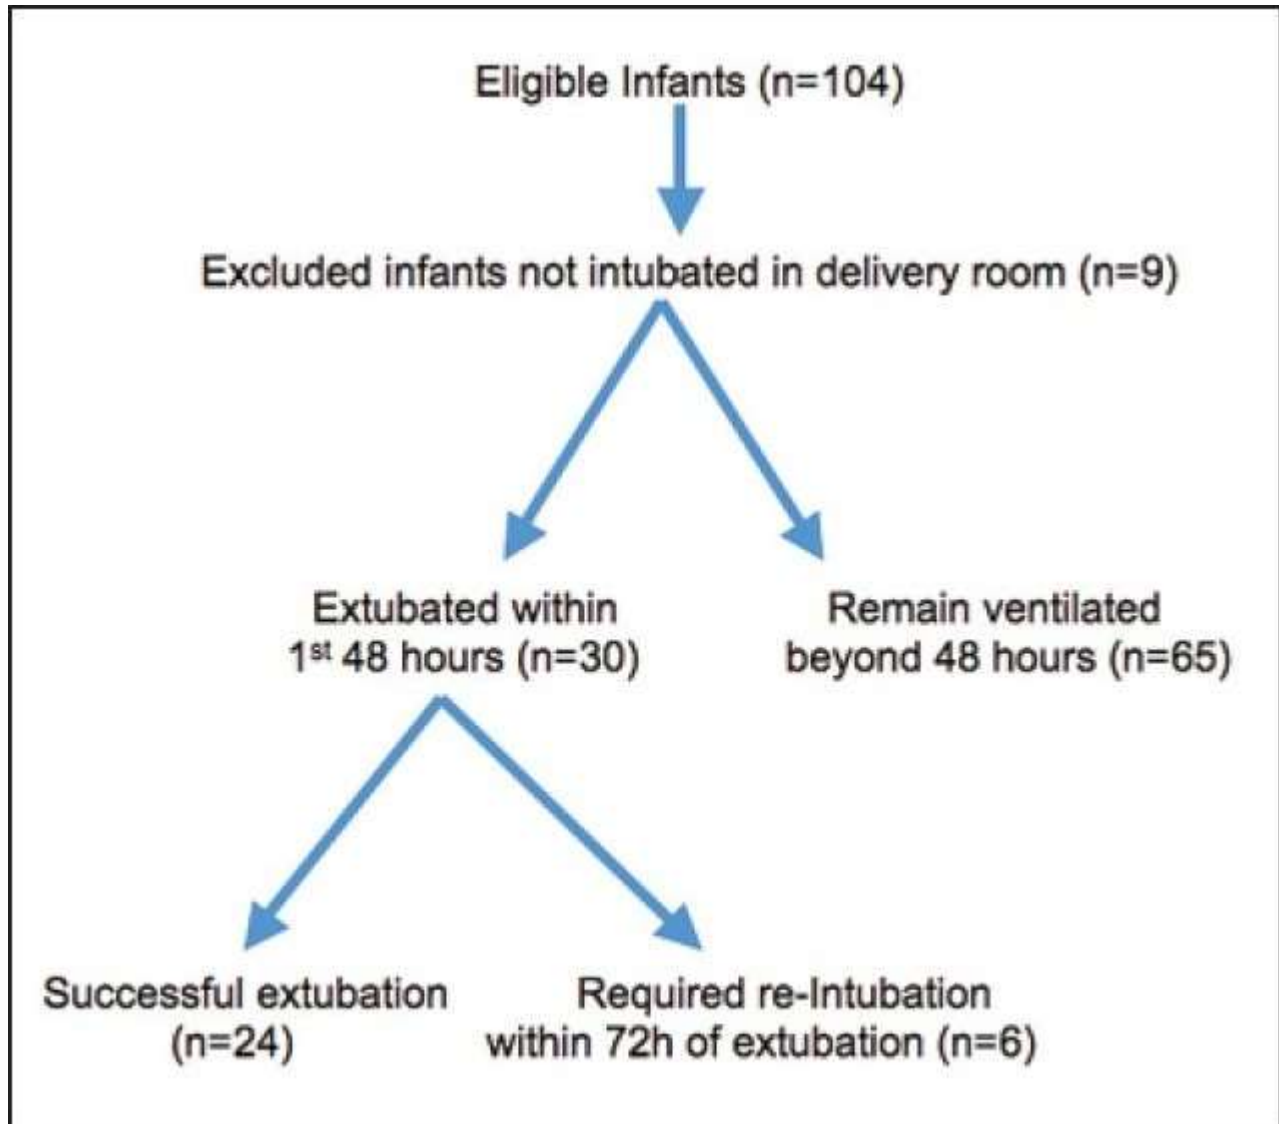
Eligible Infants (n=104)

Excluded infants not intubated in delivery room (n=9)

Extubated within 1$^{st}$ 48 hours (n=30)

Remain ventilated beyond 48 hours (n=65)

Successful extubation (n=24)

Required re-Intubation within 72h of extubation (n=6)